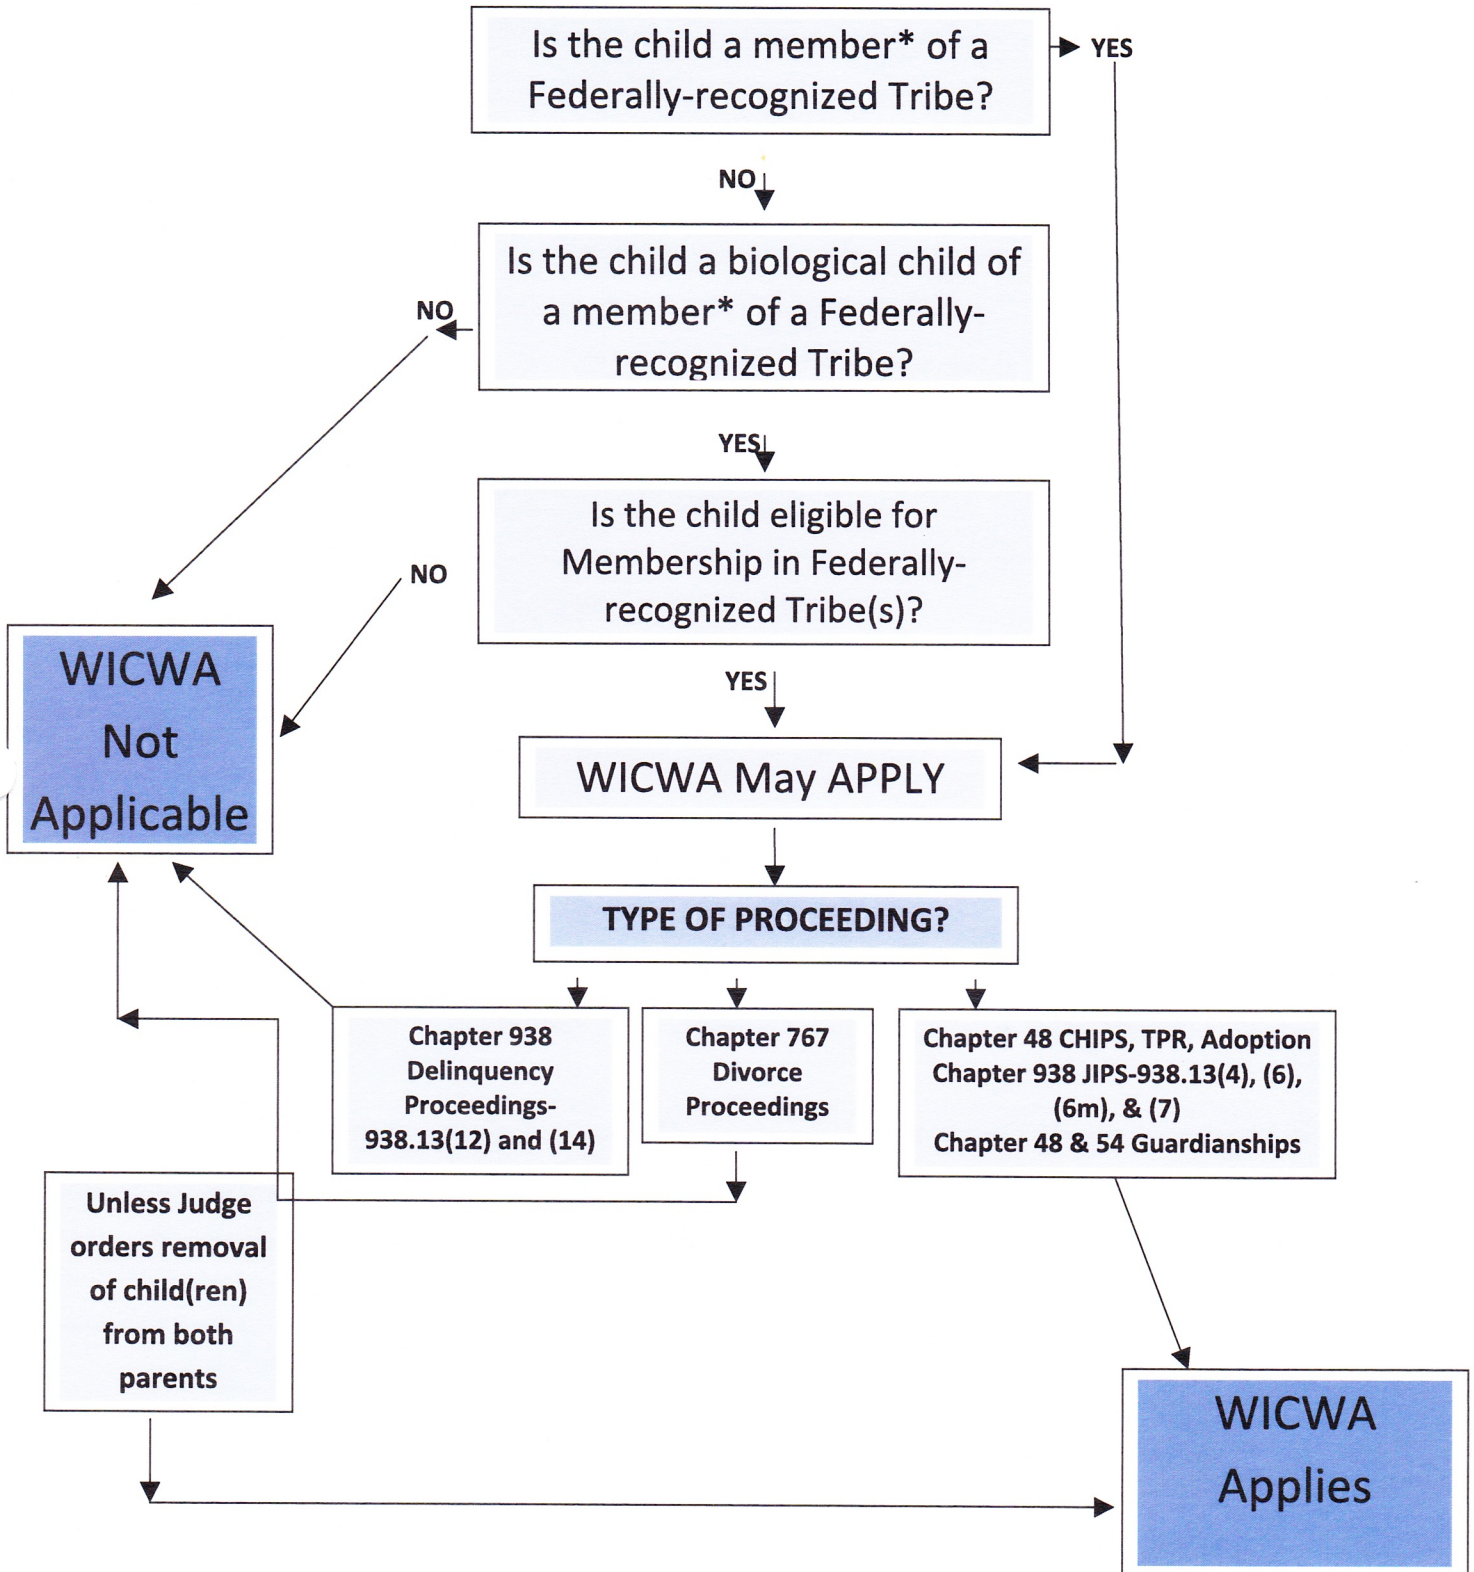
Is the child a member* of a Federally-recognized Tribe?

YES

NO

Is the child a biological child of a member* of a Federally-recognized Tribe?

NO

YES

Is the child eligible for Membership in Federally-recognized Tribe(s)?

NO

WICWA Not Applicable

YES

WICWA May APPLY

TYPE OF PROCEEDING?

Chapter 938 Delinquency Proceedings-938.13(12) and (14)

Chapter 767 Divorce Proceedings

Chapter 48 CHIPS, TPR, Adoption
Chapter 938 JIPS-938.13(4), (6), (6m), & (7)
Chapter 48 & 54 Guardianships

Unless Judge orders removal of child(ren) from both parents

WICWA Applies